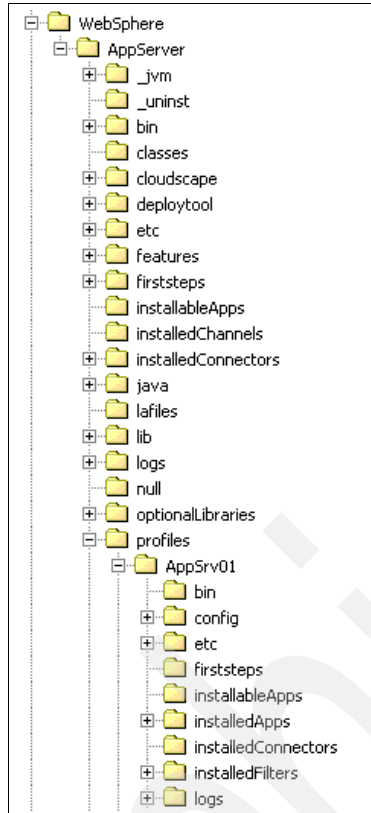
WebSphere
AppServer
_jvm
_uninst
bin
classes
cloudscape
deploytool
etc
features
firststeps
installableApps
installedChannels
installedConnectors
java
lafiles
lib
logs
null
optionalLibraries
profiles
AppSrv01
bin
config
etc
firststeps
installableApps
installedApps
installedConnectors
installedFilters
logs